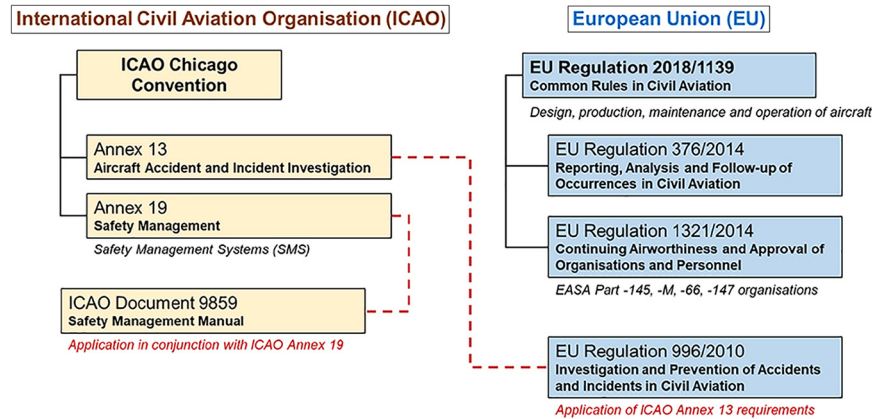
International Civil Aviation Organisation (ICAO)

ICAO Chicago Convention

Annex 13
Aircraft Accident and Incident Investigation

Annex 19
Safety Management

Safety Management Systems (SMS)

ICAO Document 9859
Safety Management Manual

Application in conjunction with ICAO Annex 19

European Union (EU)

EU Regulation 2018/1139
Common Rules in Civil Aviation

Design, production, maintenance and operation of aircraft

EU Regulation 376/2014
Reporting, Analysis and Follow-up of Occurrences in Civil Aviation

EU Regulation 1321/2014
Continuing Airworthiness and Approval of Organisations and Personnel

EASA Part -145, -M, -66, -147 organisations

EU Regulation 996/2010
Investigation and Prevention of Accidents and Incidents in Civil Aviation

Application of ICAO Annex 13 requirements